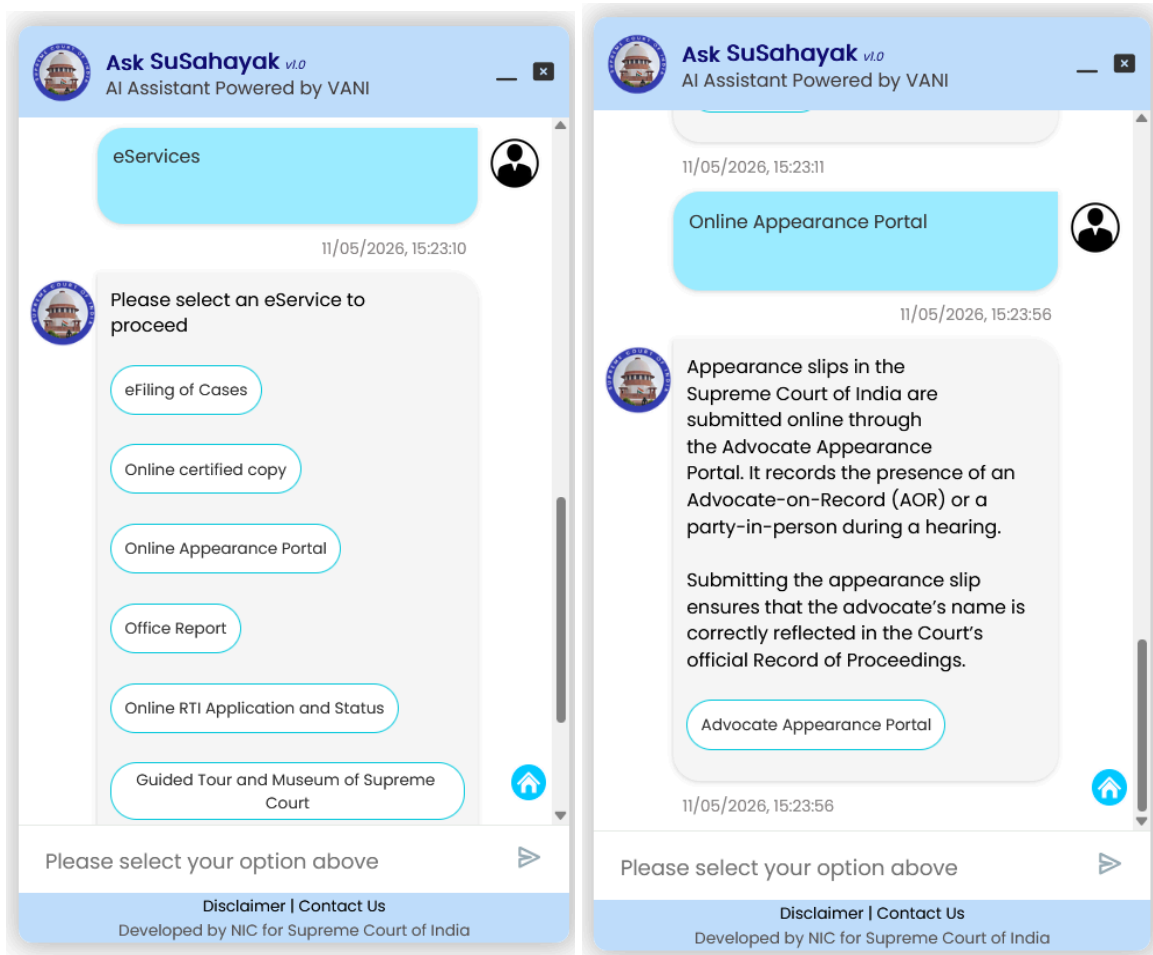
Ask SuSahayak v1.0
AI Assistant Powered by VANI

eServices

11/05/2026, 15:23:10

Please select an eService to proceed

eFiling of Cases

Online certified copy

Online Appearance Portal

Office Report

Online RTI Application and Status

Guided Tour and Museum of Supreme Court

Please select your option above

Disclaimer | Contact Us
Developed by NIC for Supreme Court of India

Ask SuSahayak v1.0
AI Assistant Powered by VANI

11/05/2026, 15:23:11

Online Appearance Portal

11/05/2026, 15:23:56

Appearance slips in the Supreme Court of India are submitted online through the Advocate Appearance Portal. It records the presence of an Advocate-on-Record (AOR) or a party-in-person during a hearing.

Submitting the appearance slip ensures that the advocate's name is correctly reflected in the Court's official Record of Proceedings.

Advocate Appearance Portal

11/05/2026, 15:23:56

Please select your option above

Disclaimer | Contact Us
Developed by NIC for Supreme Court of India